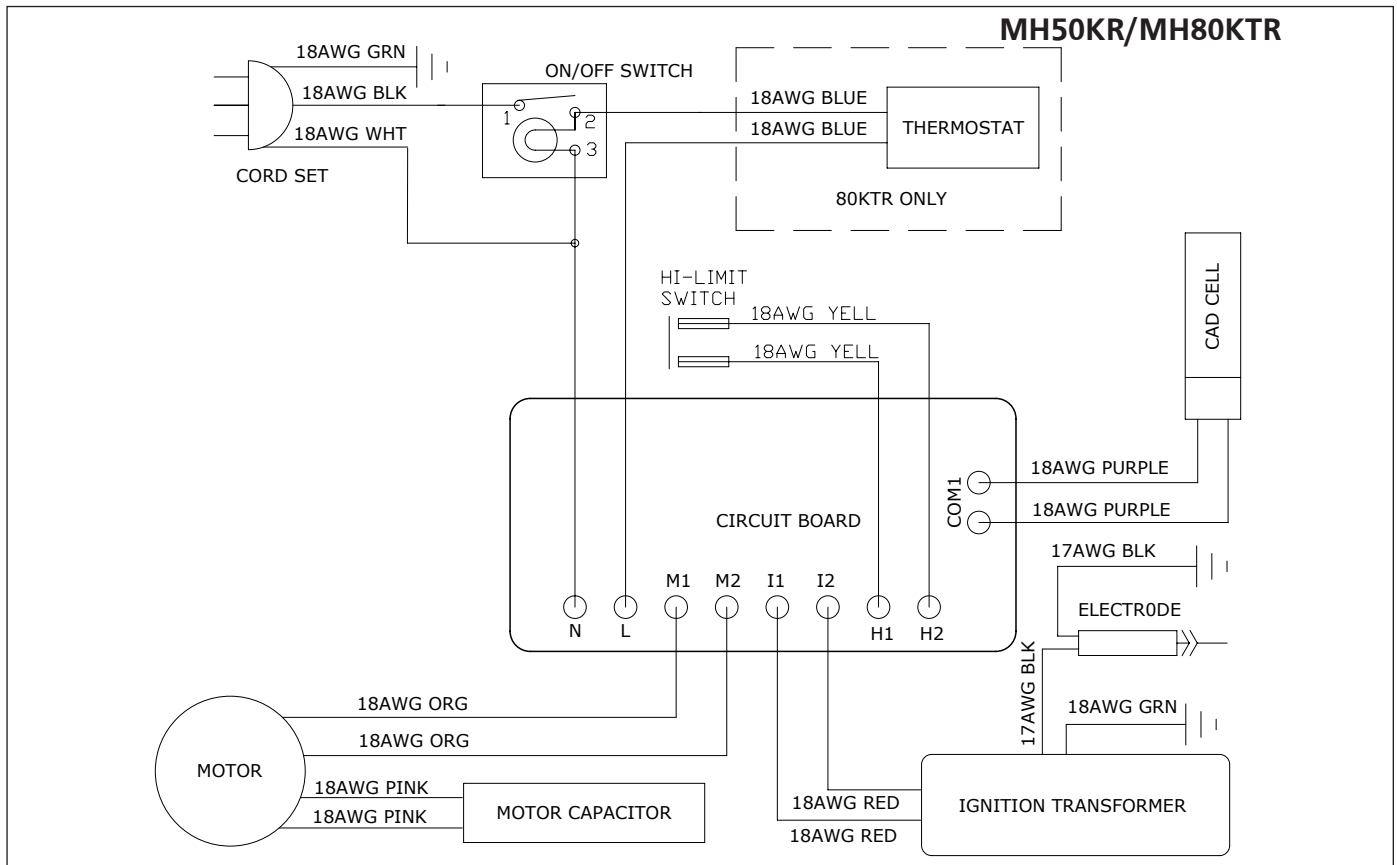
MH50KR/MH80KTR

18AWG GRN
18AWG BLK
18AWG WHT
CORD SET
ON/OFF SWITCH
1
2
3
18AWG BLUE
18AWG BLUE
THERMOSTAT
80KTR ONLY

HI-LIMIT SWITCH
18AWG YELL
18AWG YELL

CAD CELL

18AWG PURPLE
18AWG PURPLE
COM1

CIRCUIT BOARD

17AWG BLK
ELECTR0DE

N
L
M1
M2
I1
I2
H1
H2

17AWG BLK
18AWG GRN

18AWG ORG
18AWG ORG
MOTOR
18AWG PINK
18AWG PINK
MOTOR CAPACITOR
18AWG RED
18AWG RED
IGNITION TRANSFORMER